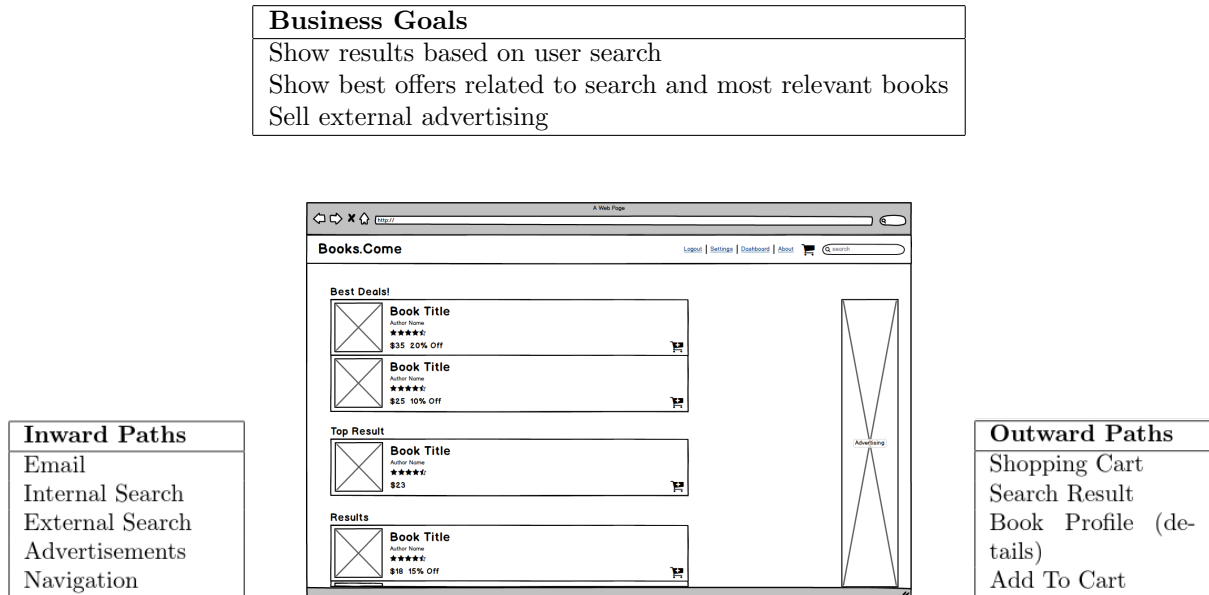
| Business Goals |
|---|
| Show results based on user search |
| Show best offers related to search and most relevant books |
| Sell external advertising |

A Web Page

http://

Books.Come

Logout | Settings | Dashboard | About

search

Best Deals!

Book Title
Author Name
★★★★☆
$35 20% Off

Book Title
Author Name
★★★★☆
$25 10% Off

Top Result

Book Title
Author Name
★★★★☆
$23

Results

Book Title
Author Name
★★★★☆
$18 15% Off

Advertising

| Inward Paths |
|---|
| Email |
| Internal Search |
| External Search |
| Advertisements |
| Navigation |

| Outward Paths |
|---|
| Shopping Cart |
| Search Result |
| Book Profile (details) |
| Add To Cart |